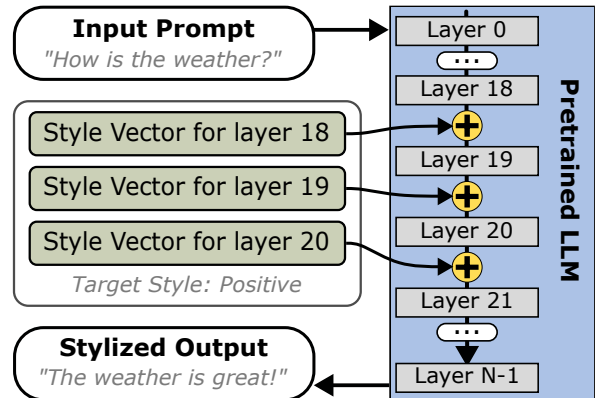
Input Prompt
"How is the weather?"

Style Vector for layer 18
Style Vector for layer 19
Style Vector for layer 20
Target Style: Positive

Stylized Output
"The weather is great!"

Layer 0
...
Layer 18
+
Layer 19
+
Layer 20
+
Layer 21
...
Layer N-1

Pretrained LLM